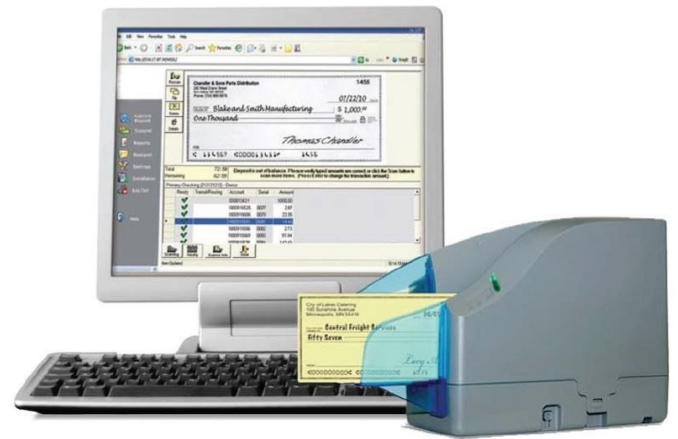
Chandler & Sons Parts Distribution
1456
07/22/10
Blake and Smith Manufacturing
$ 1,000.00
One Thousand
Thomas Chandler
1456
Rescan
Void
Details
Total
Remaining
Deposit is out of balance. Please verify typed amounts are correct or click the Scan button to scan more items.
Ready
Transit/Routing
Account
Serial
Amount
Help
City of Lakes Catering
100 Sunshine Avenue
Minneapolis, MN 55416
Central Freight Services
Fifty Seven